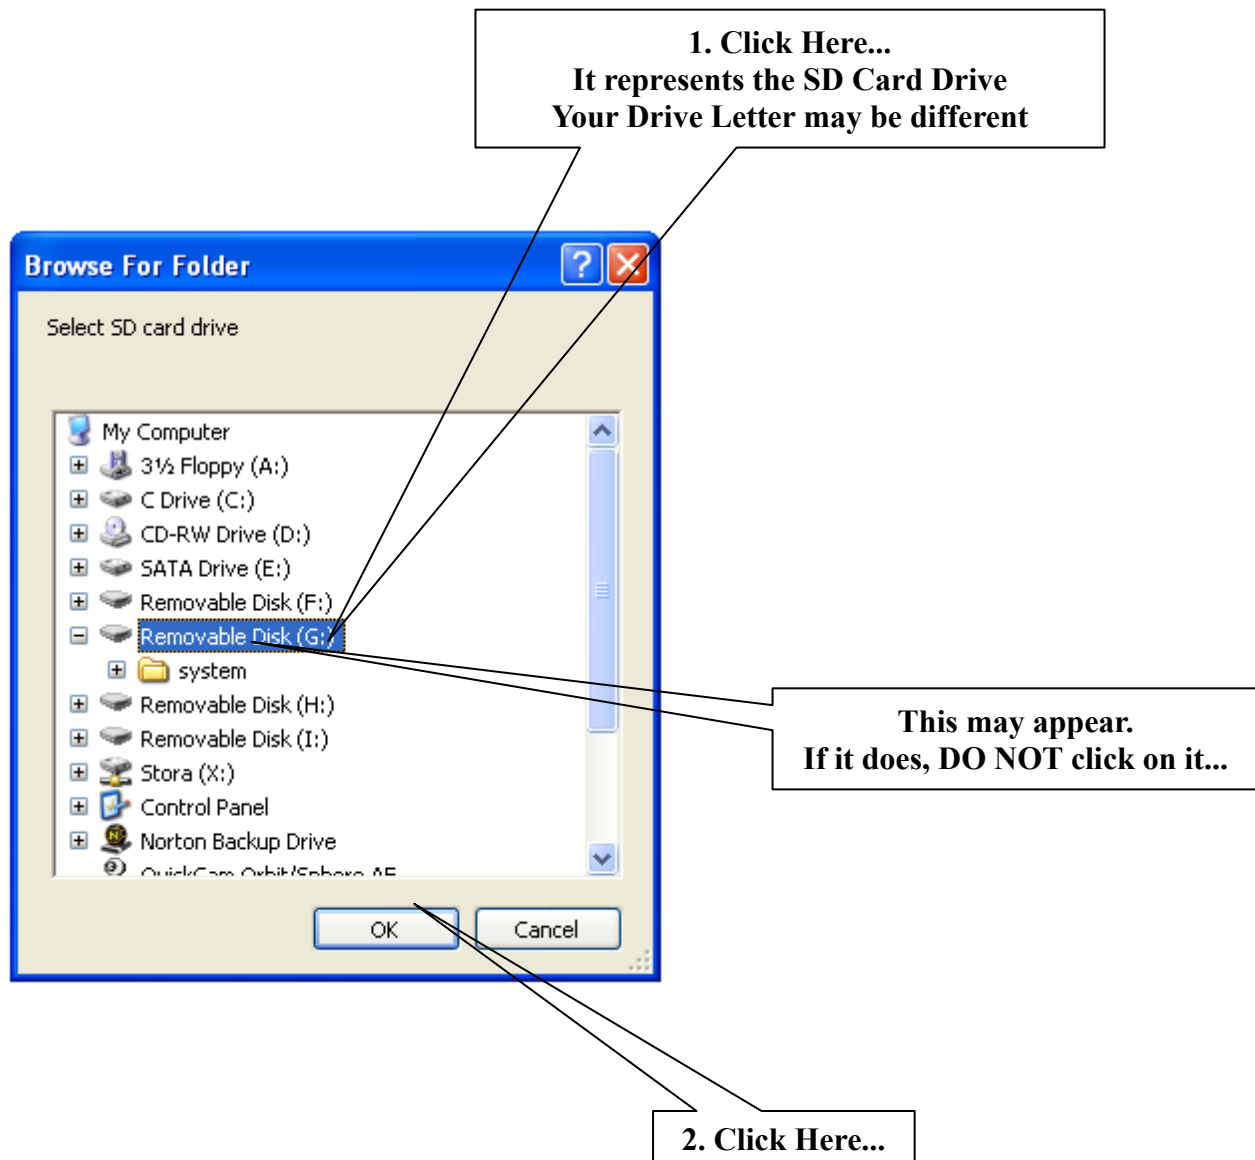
1. Click Here...
It represents the SD Card Drive
Your Drive Letter may be different

Browse For Folder

Select SD card drive

My Computer
3½ Floppy (A:)
C Drive (C:)
CD-RW Drive (D:)
SATA Drive (E:)
Removable Disk (F:)
Removable Disk (G:)
system
Removable Disk (H:)
Removable Disk (I:)
Stora (X:)
Control Panel
Norton Backup Drive
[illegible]

OK
Cancel

This may appear.
If it does, DO NOT click on it...

2. Click Here...